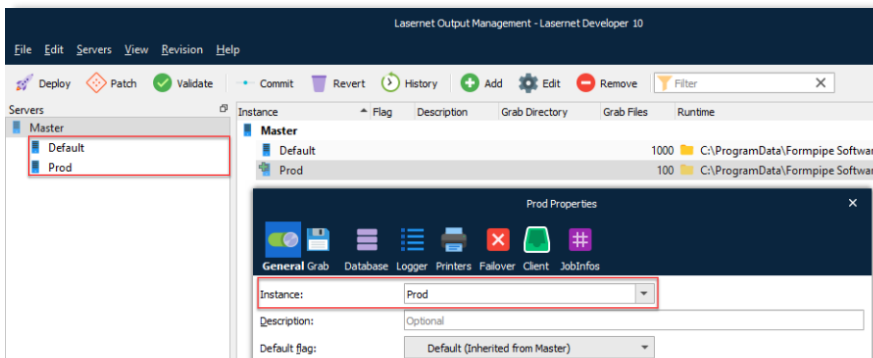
Lasernet Output Management - Lasernet Developer 10

File Edit Servers View Revision Help

Deploy Patch Validate Commit Revert History Add Edit Remove Filter

Servers

Master

Default

Prod

| Instance | Flag | Description | Grab Directory | Grab Files | Runtime |
|---|---|---|---|---|---|
| Master | | | | | |
| Default | | | | 1000 | C:\ProgramData\Formpipe Softwar |
| Prod | | | | 100 | C:\ProgramData\Formpipe Softwar |

Prod Properties

General Grab Database Logger Printers Failover Client JobInfos

Instance: Prod

Description: Optional

Default flag: Default (Inherited from Master)